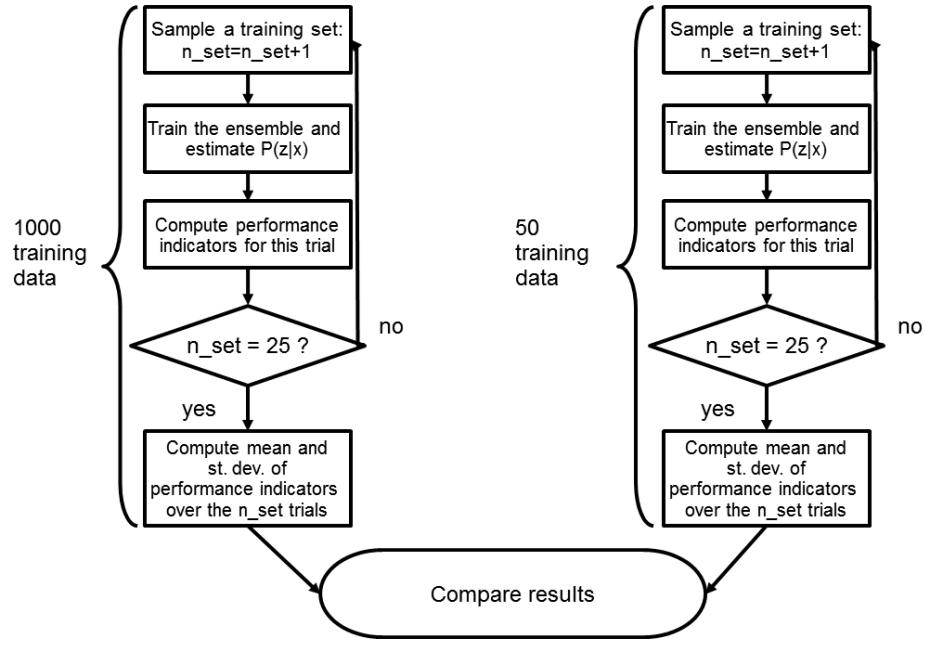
1000 training data

Sample a training set: n_set=n_set+1

Train the ensemble and estimate P(z|x)

Compute performance indicators for this trial

n_set = 25 ?

no

yes

Compute mean and st. dev. of performance indicators over the n_set trials

50 training data

Sample a training set: n_set=n_set+1

Train the ensemble and estimate P(z|x)

Compute performance indicators for this trial

n_set = 25 ?

no

yes

Compute mean and st. dev. of performance indicators over the n_set trials

Compare results